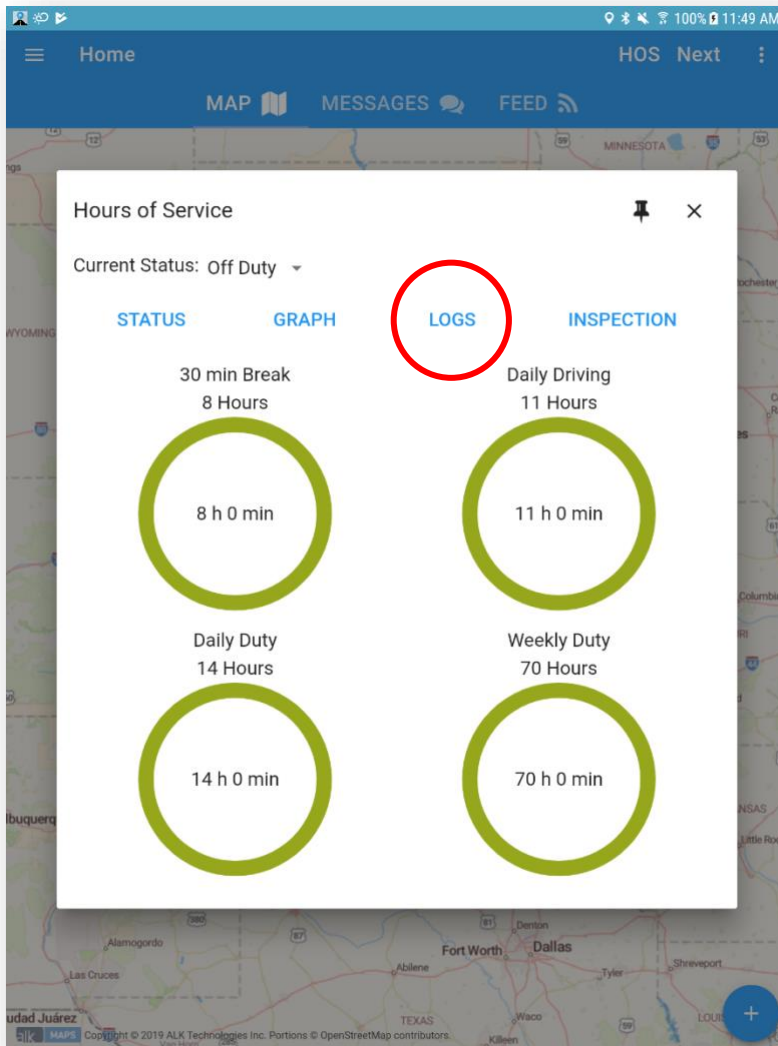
100% 11:49 AM

Home HOS Next

MAP MESSAGES FEED

MINNESOTA

Hours of Service

Current Status: Off Duty

STATUS GRAPH LOGS INSPECTION

30 min Break
8 Hours

8 h 0 min

Daily Driving
11 Hours

11 h 0 min

Daily Duty
14 Hours

14 h 0 min

Weekly Duty
70 Hours

70 h 0 min

WYOMING
Rochester
Columbia
Little Rock
Albuquerque
Alamogordo
Las Cruces
Ciudad Juárez
Abilene
Fort Worth
Dallas
Denton
Tyler
Shreveport
Waco
Killeen
TEXAS

alk MAPS Copyright © 2019 ALK Technologies Inc. Portions © OpenStreetMap contributors.